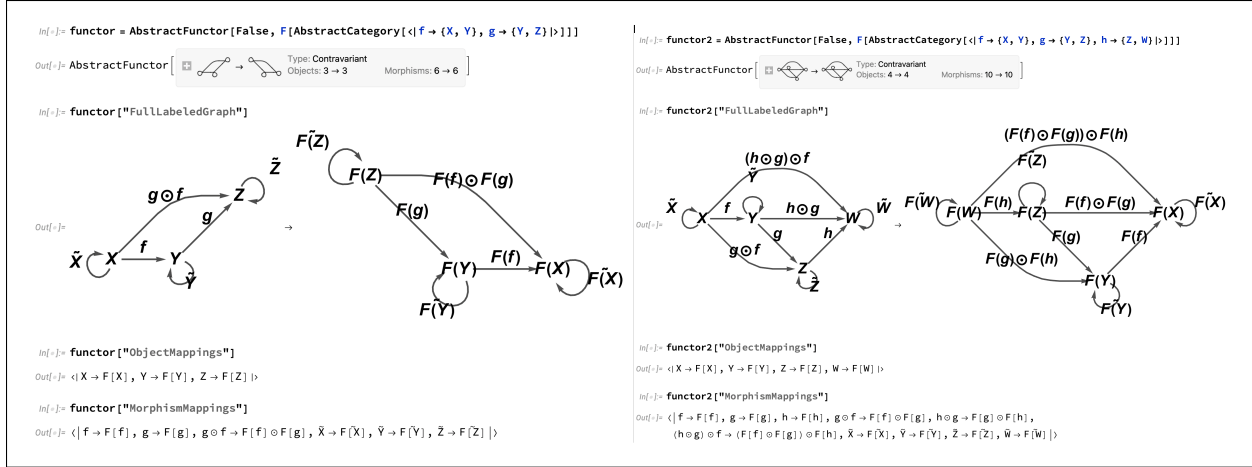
In[ ]:= functor = AbstractFunctor[False, F[AbstractCategory[<|f → {X, Y}, g → {Y, Z}|>]]]

Out[ ]= AbstractFunctor[ Type: Contravariant Objects: 3 → 3 Morphisms: 6 → 6 ]

In[ ]:= functor["FullLabeledGraph"]

Out[ ]= $\tilde{X}$ X f Y $\tilde{Y}$ g⊙f g Z $\tilde{Z}$ → F($\tilde{Z}$) F(Z) F(f)⊙F(g) F(g) F(Y) F(f) F(X) F($\tilde{X}$) F($\tilde{Y}$)

In[ ]:= functor["ObjectMappings"]

Out[ ]= <|X → F[X], Y → F[Y], Z → F[Z]|>

In[ ]:= functor["MorphismMappings"]

Out[ ]= <|f → F[f], g → F[g], g⊙f → F[f]⊙F[g], $\tilde{X}$ → F[$\tilde{X}$], $\tilde{Y}$ → F[$\tilde{Y}$], $\tilde{Z}$ → F[$\tilde{Z}$]|>

In[ ]:= functor2 = AbstractFunctor[False, F[AbstractCategory[<|f → {X, Y}, g → {Y, Z}, h → {Z, W}|>]]]

Out[ ]= AbstractFunctor[ Type: Contravariant Objects: 4 → 4 Morphisms: 10 → 10 ]

In[ ]:= functor2["FullLabeledGraph"]

Out[ ]= (h⊙g)⊙f $\tilde{Y}$ $\tilde{X}$ X f Y h⊙g W $\tilde{W}$ g h g⊙f Z $\tilde{Z}$ → (F(f)⊙F(g))⊙F(h) F($\tilde{Z}$) F($\tilde{W}$) F(W) F(h) F(Z) F(f)⊙F(g) F(X) F($\tilde{X}$) F(g) F(f) F(g)⊙F(h) F(Y) F($\tilde{Y}$)

In[ ]:= functor2["ObjectMappings"]

Out[ ]= <|X → F[X], Y → F[Y], Z → F[Z], W → F[W]|>

In[ ]:= functor2["MorphismMappings"]

Out[ ]= <|f → F[f], g → F[g], h → F[h], g⊙f → F[f]⊙F[g], h⊙g → F[g]⊙F[h], (h⊙g)⊙f → (F[f]⊙F[g])⊙F[h], $\tilde{X}$ → F[$\tilde{X}$], $\tilde{Y}$ → F[$\tilde{Y}$], $\tilde{Z}$ → F[$\tilde{Z}$], $\tilde{W}$ → F[$\tilde{W}$]|>